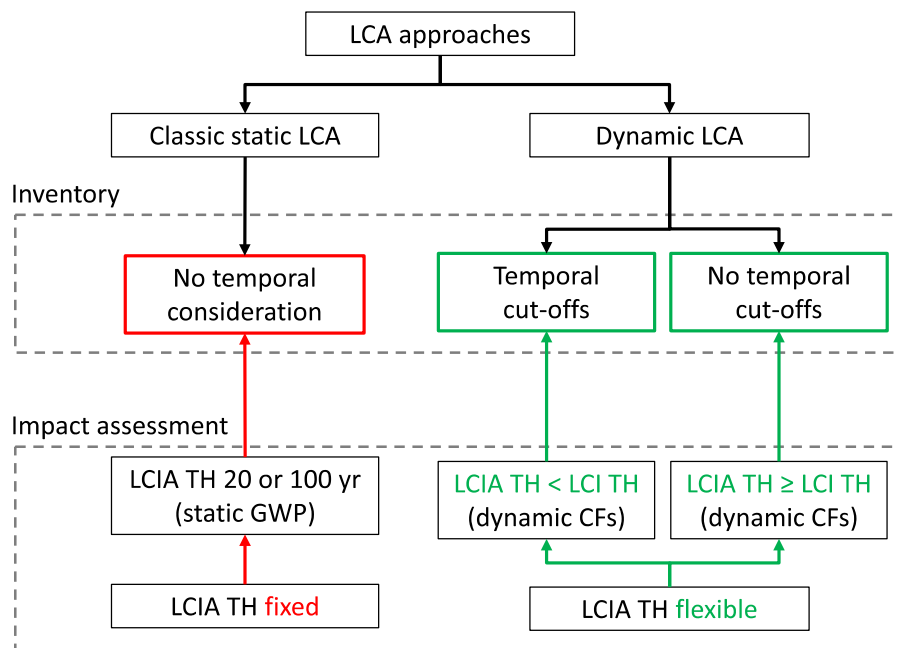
LCA approaches

Classic static LCA

Dynamic LCA

Inventory

No temporal consideration

Temporal cut-offs

No temporal cut-offs

Impact assessment

LCIA TH 20 or 100 yr (static GWP)

LCIA TH < LCI TH (dynamic CFs)

LCIA TH ≥ LCI TH (dynamic CFs)

LCIA TH fixed

LCIA TH flexible